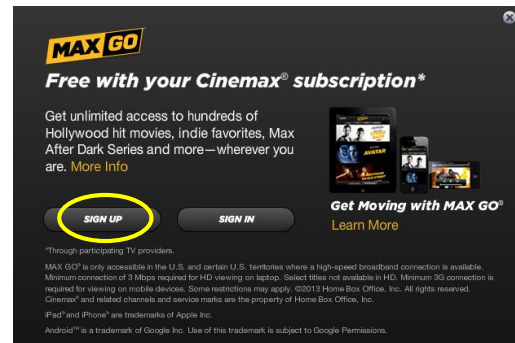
MAX GO

Free with your Cinemax® subscription*

Get unlimited access to hundreds of Hollywood hit movies, indie favorites, Max After Dark Series and more—wherever you are. More Info

AVATAR

SIGN UP

SIGN IN

Get Moving with MAX GO®
Learn More

*Through participating TV providers.

MAX GO® is only accessible in the U.S. and certain U.S. territories where a high-speed broadband connection is available. Minimum connection of 3 Mbps required for HD viewing on laptop. Select titles not available in HD. Minimum 3G connection is required for viewing on mobile devices. Some restrictions may apply. ©2013 Home Box Office, Inc. All rights reserved. Cinemax® and related channels and service marks are the property of Home Box Office, Inc.

iPad® and iPhone® are trademarks of Apple Inc.

Android™ is a trademark of Google Inc. Use of this trademark is subject to Google Permissions.